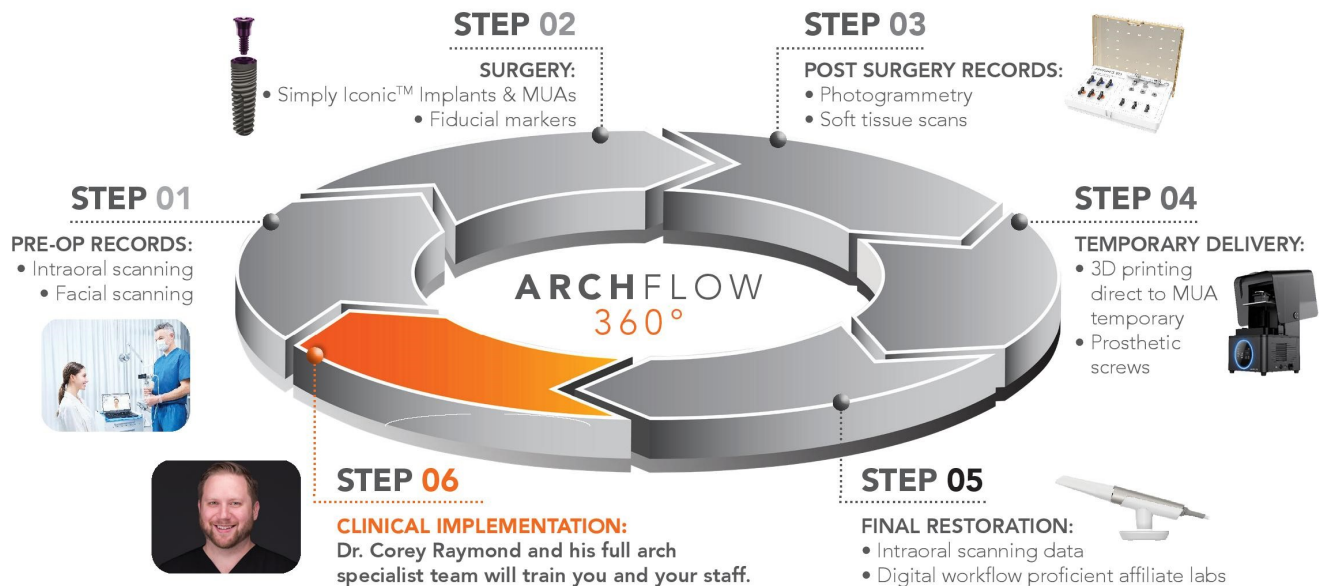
STEP 02

SURGERY:
• Simply Iconic$^{TM}$ Implants & MUAs
• Fiducial markers

STEP 03

POST SURGERY RECORDS:
• Photogrammetry
• Soft tissue scans

STEP 01

PRE-OP RECORDS:
• Intraoral scanning
• Facial scanning

ARCHFLOW
360°

STEP 04

TEMPORARY DELIVERY:
• 3D printing direct to MUA temporary
• Prosthetic screws

STEP 06

CLINICAL IMPLEMENTATION:
Dr. Corey Raymond and his full arch specialist team will train you and your staff.

STEP 05

FINAL RESTORATION:
• Intraoral scanning data
• Digital workflow proficient affiliate labs